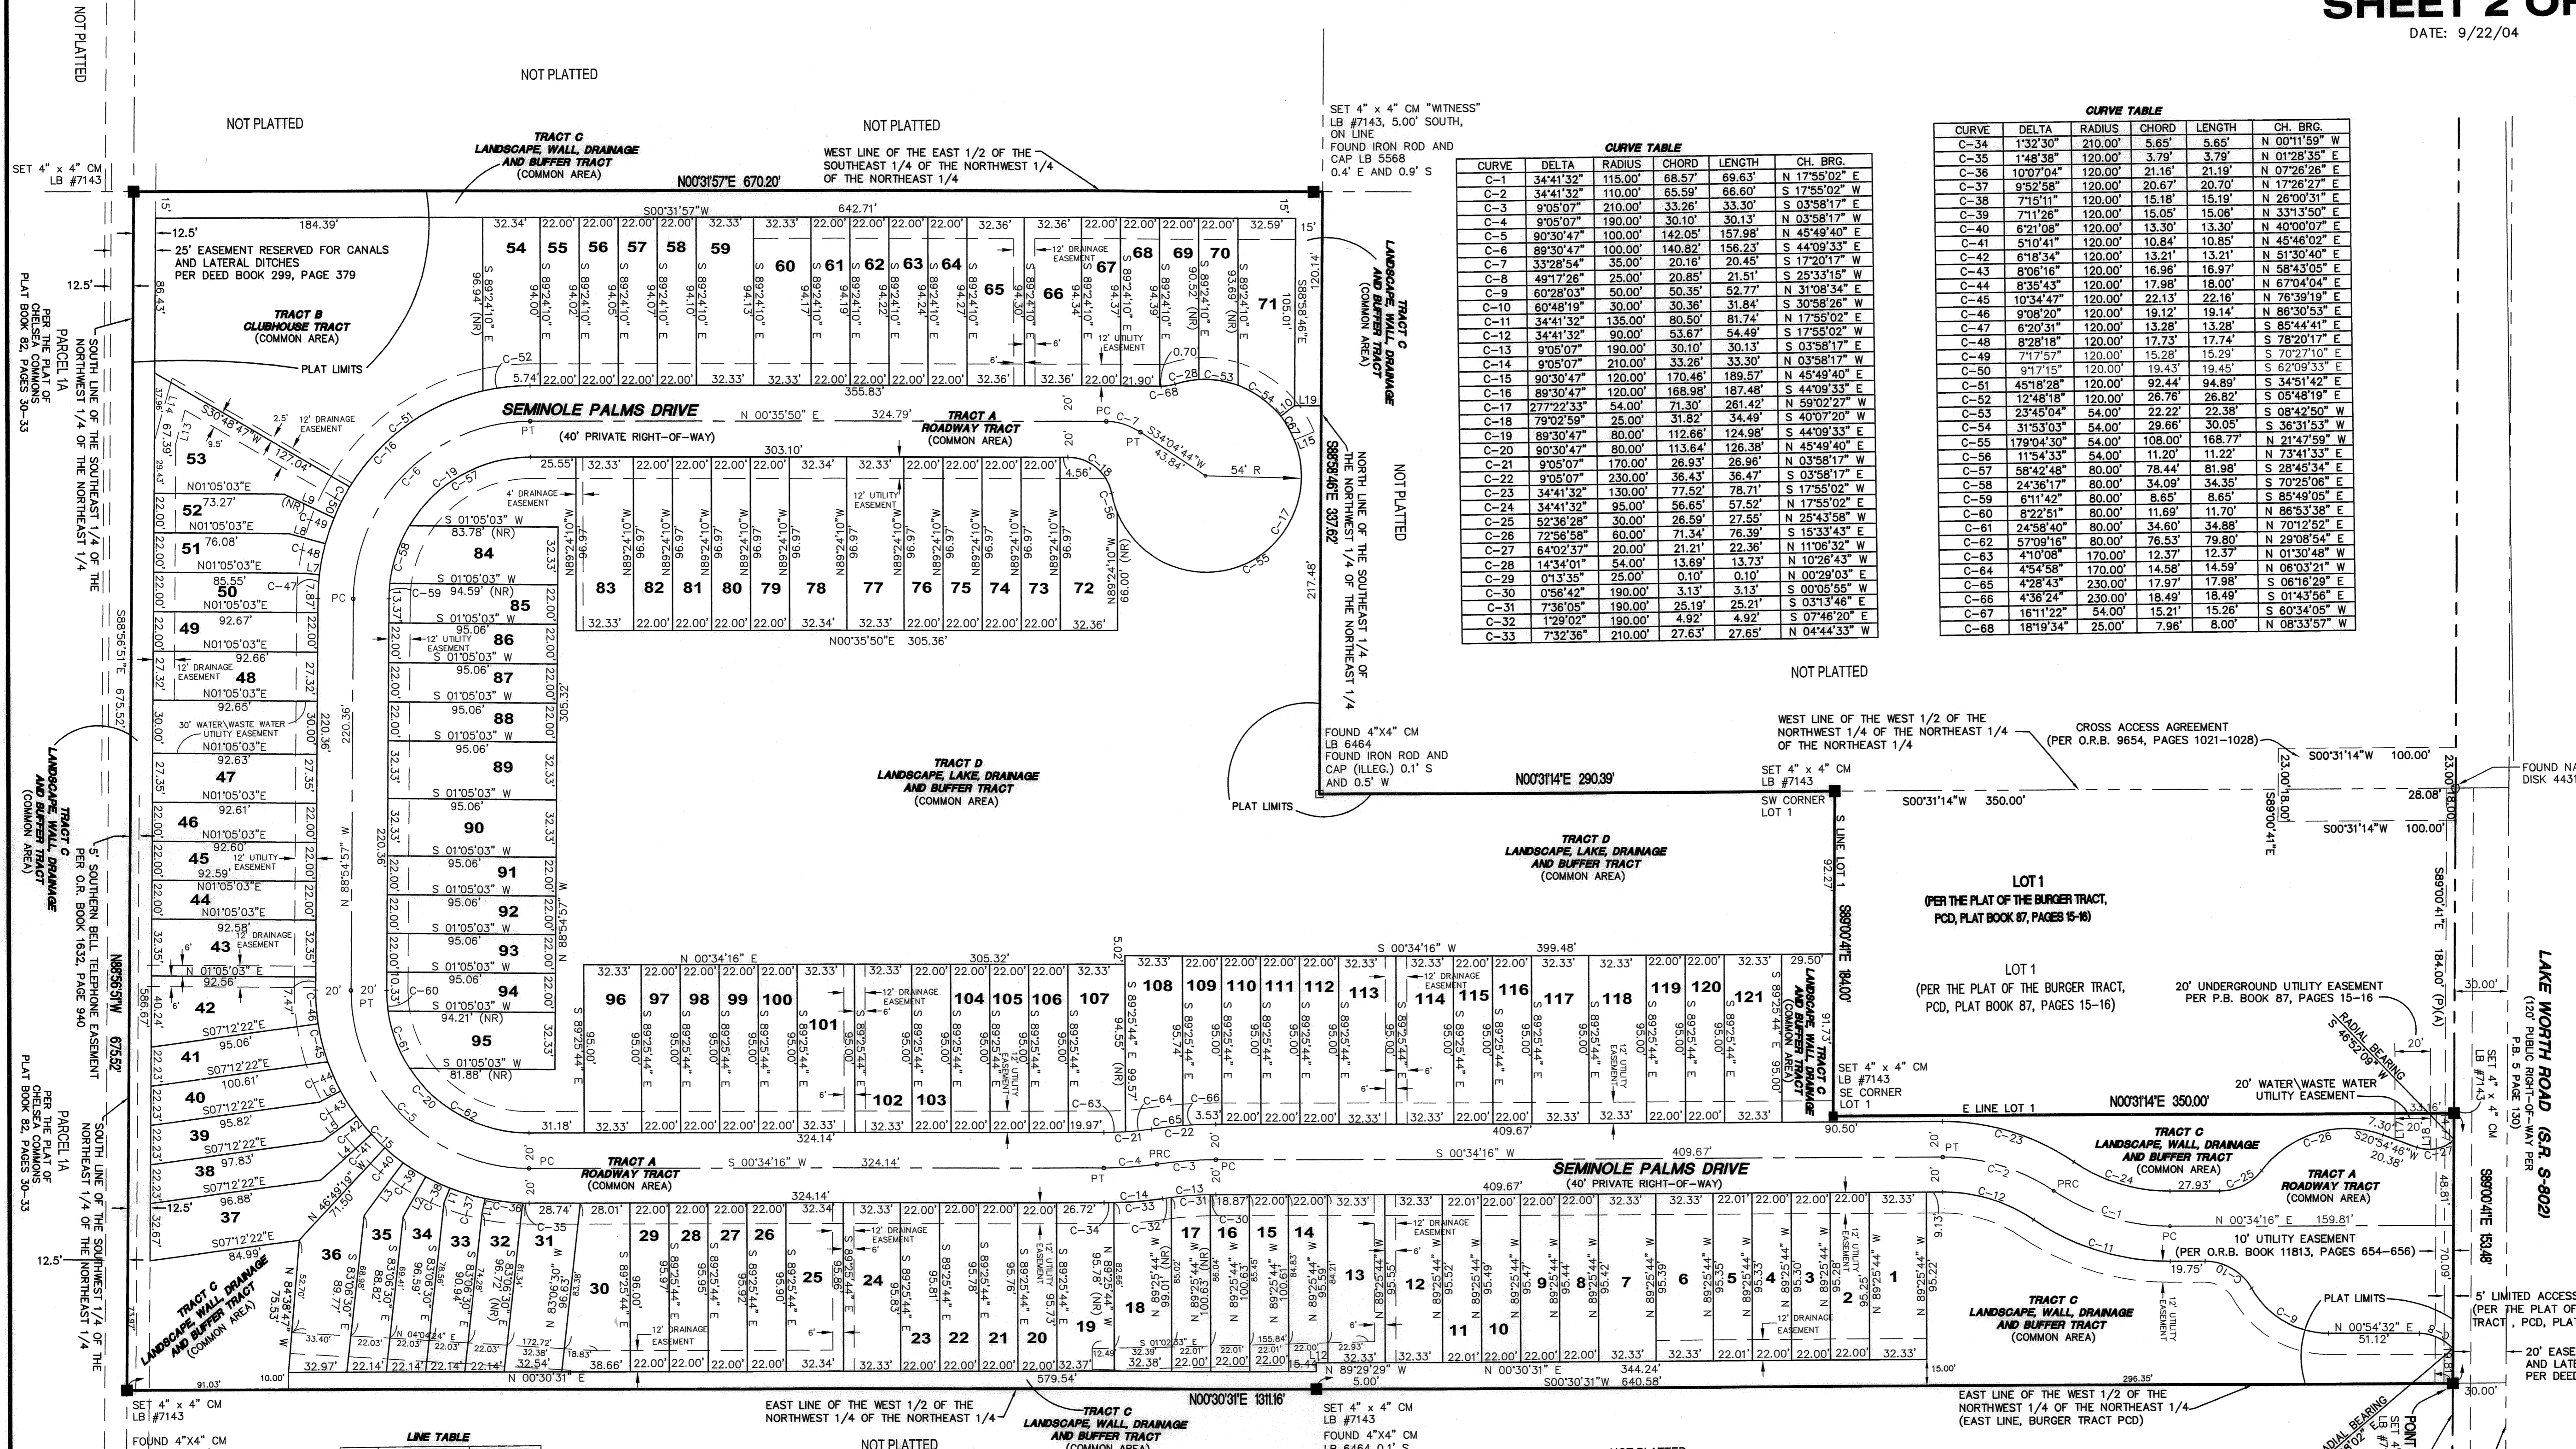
SHEET 2 OF
DATE: 9/22/04

NOT PLATTED

NOT PLATTED

NOT PLATTED

NOT PLATTED

SET 4" x 4" CM LB #7143

TRACT C
LANDSCAPE, WALL, DRAINAGE AND BUFFER TRACT
(COMMON AREA)

WEST LINE OF THE EAST 1/2 OF THE SOUTHEAST 1/4 OF THE NORTHWEST 1/4 OF THE NORTHEAST 1/4

N00°31'57"E 670.20'

SET 4" x 4" CM "WITNESS" LB #7143, 5.00' SOUTH, ON LINE
FOUND IRON ROD AND CAP LB 5568
0.4' E AND 0.9' S

S00°31'57"W 642.71'

25' EASEMENT RESERVED FOR CANALS AND LATERAL DITCHES PER DEED BOOK 299, PAGE 379

TRACT B
CLUBHOUSE TRACT
(COMMON AREA)

PLAT LIMITS

SEMINOLE PALMS DRIVE
(40' PRIVATE RIGHT-OF-WAY)

TRACT A
ROADWAY TRACT
(COMMON AREA)

TRACT C
LANDSCAPE, WALL, DRAINAGE AND BUFFER TRACT
(COMMON AREA)

NORTH LINE OF THE SOUTHEAST 1/4 OF THE NORTHWEST 1/4 OF THE NORTHEAST 1/4

NOT PLATTED

CURVE TABLE

| CURVE | DELTA | RADIUS | CHORD | LENGTH | CH. BRG. |
|---|---|---|---|---|---|
| C-1 | 34°41'32" | 115.00' | 68.57' | 69.63' | N 17°55'02" E |
| C-2 | 34°41'32" | 110.00' | 65.59' | 66.60' | S 17°55'02" W |
| C-3 | 9°05'07" | 210.00' | 33.26' | 33.30' | S 03°58'17" E |
| C-4 | 9°05'07" | 190.00' | 30.10' | 30.13' | N 03°58'17" W |
| C-5 | 90°30'47" | 100.00' | 142.05' | 157.98' | N 45°49'40" E |
| C-6 | 89°30'47" | 100.00' | 140.82' | 156.23' | S 44°09'33" E |
| C-7 | 33°28'54" | 35.00' | 20.16' | 20.45' | S 17°20'17" W |
| C-8 | 49°17'26" | 25.00' | 20.85' | 21.51' | S 25°33'15" W |
| C-9 | 60°28'03" | 50.00' | 50.35' | 52.77' | N 31°08'34" E |
| C-10 | 60°48'19" | 30.00' | 30.36' | 31.84' | S 30°58'26" W |
| C-11 | 34°41'32" | 135.00' | 80.50' | 81.74' | N 17°55'02" E |
| C-12 | 34°41'32" | 90.00' | 53.67' | 54.49' | S 17°55'02" W |
| C-13 | 9°05'07" | 190.00' | 30.10' | 30.13' | S 03°58'17" E |
| C-14 | 9°05'07" | 210.00' | 33.26' | 33.30' | N 03°58'17" W |
| C-15 | 90°30'47" | 120.00' | 170.46' | 189.57' | N 45°49'40" E |
| C-16 | 89°30'47" | 120.00' | 168.98' | 187.48' | S 44°09'33" E |
| C-17 | 277°22'33" | 54.00' | 71.30' | 261.42' | N 59°02'27" W |
| C-18 | 79°02'59" | 25.00' | 31.82' | 34.49' | S 40°07'20" W |
| C-19 | 89°30'47" | 80.00' | 112.66' | 124.98' | S 44°09'33" E |
| C-20 | 90°30'47" | 80.00' | 113.64' | 126.38' | N 45°49'40" E |
| C-21 | 9°05'07" | 170.00' | 26.93' | 26.96' | N 03°58'17" W |
| C-22 | 9°05'07" | 230.00' | 36.43' | 36.47' | S 03°58'17" E |
| C-23 | 34°41'32" | 130.00' | 77.52' | 78.71' | S 17°55'02" W |
| C-24 | 34°41'32" | 95.00' | 56.65' | 57.52' | N 17°55'02" E |
| C-25 | 52°36'28" | 30.00' | 26.59' | 27.55' | N 25°43'58" W |
| C-26 | 72°56'58" | 60.00' | 71.34' | 76.39' | S 15°33'43" E |
| C-27 | 64°02'37" | 20.00' | 21.21' | 22.36' | N 11°06'32" W |
| C-28 | 14°34'01" | 54.00' | 13.69' | 13.73' | N 10°26'43" W |
| C-29 | 0°13'35" | 25.00' | 0.10' | 0.10' | N 00°29'03" E |
| C-30 | 0°56'42" | 190.00' | 3.13' | 3.13' | S 00°05'55" W |
| C-31 | 7°36'05" | 190.00' | 25.19' | 25.21' | S 03°13'46" E |
| C-32 | 1°29'02" | 190.00' | 4.92' | 4.92' | S 07°46'20" E |
| C-33 | 7°32'36" | 210.00' | 27.63' | 27.65' | N 04°44'33" W |

CURVE TABLE

| CURVE | DELTA | RADIUS | CHORD | LENGTH | CH. BRG. |
|---|---|---|---|---|---|
| C-34 | 1°32'30" | 210.00' | 5.65' | 5.65' | N 00°11'59" W |
| C-35 | 1°48'38" | 120.00' | 3.79' | 3.79' | N 01°28'35" E |
| C-36 | 10°07'04" | 120.00' | 21.16' | 21.19' | N 07°26'26" E |
| C-37 | 9°52'58" | 120.00' | 20.67' | 20.70' | N 17°26'27" E |
| C-38 | 7°15'11" | 120.00' | 15.18' | 15.19' | N 26°00'31" E |
| C-39 | 7°11'26" | 120.00' | 15.05' | 15.06' | N 33°13'50" E |
| C-40 | 6°21'08" | 120.00' | 13.30' | 13.30' | N 40°00'07" E |
| C-41 | 5°10'41" | 120.00' | 10.84' | 10.85' | N 45°46'02" E |
| C-42 | 6°18'34" | 120.00' | 13.21' | 13.21' | N 51°30'40" E |
| C-43 | 8°06'16" | 120.00' | 16.96' | 16.97' | N 58°43'05" E |
| C-44 | 8°35'43" | 120.00' | 17.98' | 18.00' | N 67°04'04" E |
| C-45 | 10°34'47" | 120.00' | 22.13' | 22.16' | N 76°39'19" E |
| C-46 | 9°08'20" | 120.00' | 19.12' | 19.14' | N 86°30'53" E |
| C-47 | 6°20'31" | 120.00' | 13.28' | 13.28' | S 85°44'41" E |
| C-48 | 8°28'18" | 120.00' | 17.73' | 17.74' | S 78°20'17" E |
| C-49 | 7°17'57" | 120.00' | 15.28' | 15.29' | S 70°27'10" E |
| C-50 | 9°17'15" | 120.00' | 19.43' | 19.45' | S 62°09'33" E |
| C-51 | 45°18'28" | 120.00' | 92.44' | 94.89' | S 34°51'42" E |
| C-52 | 12°48'18" | 120.00' | 26.76' | 26.82' | S 05°48'19" E |
| C-53 | 23°45'04" | 54.00' | 22.22' | 22.38' | S 08°42'50" W |
| C-54 | 31°53'03" | 54.00' | 29.66' | 30.05' | S 36°31'53" W |
| C-55 | 179°04'30" | 54.00' | 108.00' | 168.77' | N 21°47'59" W |
| C-56 | 11°54'33" | 54.00' | 11.20' | 11.22' | N 73°41'33" E |
| C-57 | 58°42'48" | 80.00' | 78.44' | 81.98' | S 28°45'34" E |
| C-58 | 24°36'17" | 80.00' | 34.09' | 34.35' | S 70°25'06" E |
| C-59 | 6°11'42" | 80.00' | 8.65' | 8.65' | S 85°49'05" E |
| C-60 | 8°22'51" | 80.00' | 11.69' | 11.70' | N 86°53'38" E |
| C-61 | 24°58'40" | 80.00' | 34.60' | 34.88' | N 70°12'52" E |
| C-62 | 57°09'16" | 80.00' | 76.53' | 79.80' | N 29°08'54" E |
| C-63 | 4°10'08" | 170.00' | 12.37' | 12.37' | N 01°30'48" W |
| C-64 | 4°54'58" | 170.00' | 14.58' | 14.59' | N 06°03'21" W |
| C-65 | 4°28'43" | 230.00' | 17.97' | 17.98' | S 06°16'29" E |
| C-66 | 4°36'24" | 230.00' | 18.49' | 18.49' | S 01°43'56" E |
| C-67 | 16°11'22" | 54.00' | 15.21' | 15.26' | S 60°34'05" W |
| C-68 | 18°19'34" | 25.00' | 7.96' | 8.00' | N 08°33'57" W |

NOT PLATTED

WEST LINE OF THE WEST 1/2 OF THE NORTHWEST 1/4 OF THE NORTHEAST 1/4 OF THE NORTHEAST 1/4

CROSS ACCESS AGREEMENT (PER O.R.B. 9654, PAGES 1021-1028)

S00°31'14"W 100.00'

FOUND NA DISK 4431

FOUND 4"X4" CM LB 6464
FOUND IRON ROD AND CAP (ILLEG.) 0.1' S AND 0.5' W

N00°31'14"E 290.39'

SET 4" x 4" CM LB #7143
SW CORNER LOT 1

S00°31'14"W 350.00'

S00°31'14"W 100.00'

PLAT LIMITS

TRACT D
LANDSCAPE, LAKE, DRAINAGE AND BUFFER TRACT
(COMMON AREA)

TRACT D
LANDSCAPE, LAKE, DRAINAGE AND BUFFER TRACT
(COMMON AREA)

LOT 1
(PER THE PLAT OF THE BURGER TRACT, PCD, PLAT BOOK 87, PAGES 15-16)

LOT 1
(PER THE PLAT OF THE BURGER TRACT, PCD, PLAT BOOK 87, PAGES 15-16)

20' UNDERGROUND UTILITY EASEMENT PER P.B. BOOK 87, PAGES 15-16

20' WATER\WASTE WATER UTILITY EASEMENT

RADIAL BEARING S 46°52'09" W

SET 4" x 4" CM LB #7143 SE CORNER LOT 1

E LINE LOT 1

N00°31'14"E 350.00'

S LINE LOT 1

S89°00'41"E 184.00'

LAKE WORTH ROAD (S.R. S-802)
(120' PUBLIC RIGHT-OF-WAY PER P.B. 5 PAGE 130)

SEMINOLE PALMS DRIVE
(40' PRIVATE RIGHT-OF-WAY)

TRACT A
ROADWAY TRACT
(COMMON AREA)

TRACT C
LANDSCAPE, WALL, DRAINAGE AND BUFFER TRACT
(COMMON AREA)

TRACT A
ROADWAY TRACT
(COMMON AREA)

10' UTILITY EASEMENT (PER O.R.B. BOOK 11813, PAGES 654-656)

TRACT C
LANDSCAPE, WALL, DRAINAGE AND BUFFER TRACT
(COMMON AREA)

PLAT LIMITS

5' LIMITED ACCESS (PER THE PLAT OF TRACT, PCD, PLAT

20' EASE AND LATE PER DEED

S 00°34'16" W 409.67'

N 00°34'16" E 159.81'

SOUTH LINE OF THE SOUTHEAST 1/4 OF THE NORTHEAST 1/4 OF THE NORTHWEST 1/4

PARCEL 1A
PER THE PLAT OF CHELSEA COMMONS
PLAT BOOK 82, PAGES 30-33

TRACT C
LANDSCAPE, WALL, DRAINAGE AND BUFFER TRACT
(COMMON AREA)

5' SOUTHERN BELL TELEPHONE EASEMENT PER O.R. BOOK 1632, PAGE 940

N88°56'51"W 675.52'

S88°56'51"E 675.52'

PARCEL 1A
PER THE PLAT OF CHELSEA COMMONS
PLAT BOOK 82, PAGES 30-33

SOUTH LINE OF THE SOUTHWEST 1/4 OF THE NORTHEAST 1/4 OF THE NORTHEAST 1/4

30' WATER\WASTE WATER UTILITY EASEMENT

TRACT A
ROADWAY TRACT
(COMMON AREA)

S 00°34'16" W 324.14'

TRACT C
LANDSCAPE, WALL, DRAINAGE AND BUFFER TRACT
(COMMON AREA)

SET 4" x 4" CM LB #7143

FOUND 4"X4" CM

LINE TABLE

EAST LINE OF THE WEST 1/2 OF THE NORTHWEST 1/4 OF THE NORTHEAST 1/4

TRACT C
LANDSCAPE, WALL, DRAINAGE AND BUFFER TRACT
(COMMON AREA)

NOT PLATTED

N00°30'31"E 1311.16'

SET 4" x 4" CM LB #7143
FOUND 4"X4" CM LB 6464 0.1' S

N 89°29'29" W 5.00'

N 00°30'31" E 344.24'

S00°30'31"W 640.58'

EAST LINE OF THE WEST 1/2 OF THE NORTHWEST 1/4 OF THE NORTHEAST 1/4 (EAST LINE, BURGER TRACT PCD)

N 00°30'31" E 579.54'

N00°35'50"E 305.36'

N 00°35'50" E 324.79'

303.10'

355.83'

S 00°34'16" W 399.48'

N 00°34'16" E 305.32'

324.14'

S88°58'46"E 120.14'

S88°58'46"E 337.62'

S34°04'44"W 43.84'

54' R

S30°48'47"W 127.04'

12' DRAINAGE EASEMENT

12' UTILITY EASEMENT

4' DRAINAGE EASEMENT

12' UTILITY EASEMENT

54 55 56 57 58 59 60 61 62 63 64 65 66 67 68 69 70 71

53 52 51 50 49 48 47 46 45 44 43 42 41 40 39 38 37 36 35 34 33 32 31 30 29 28 27 26 25 24 23 22 21 20 19 18 17 16 15 14 13 12 11 10 9 8 7 6 5 4 3 2 1

84 85 86 87 88 89 90 91 92 93 94 95

83 82 81 80 79 78 77 76 75 74 73 72

96 97 98 99 100 101 102 103 104 105 106 107 108 109 110 111 112 113 114 115 116 117 118 119 120 121